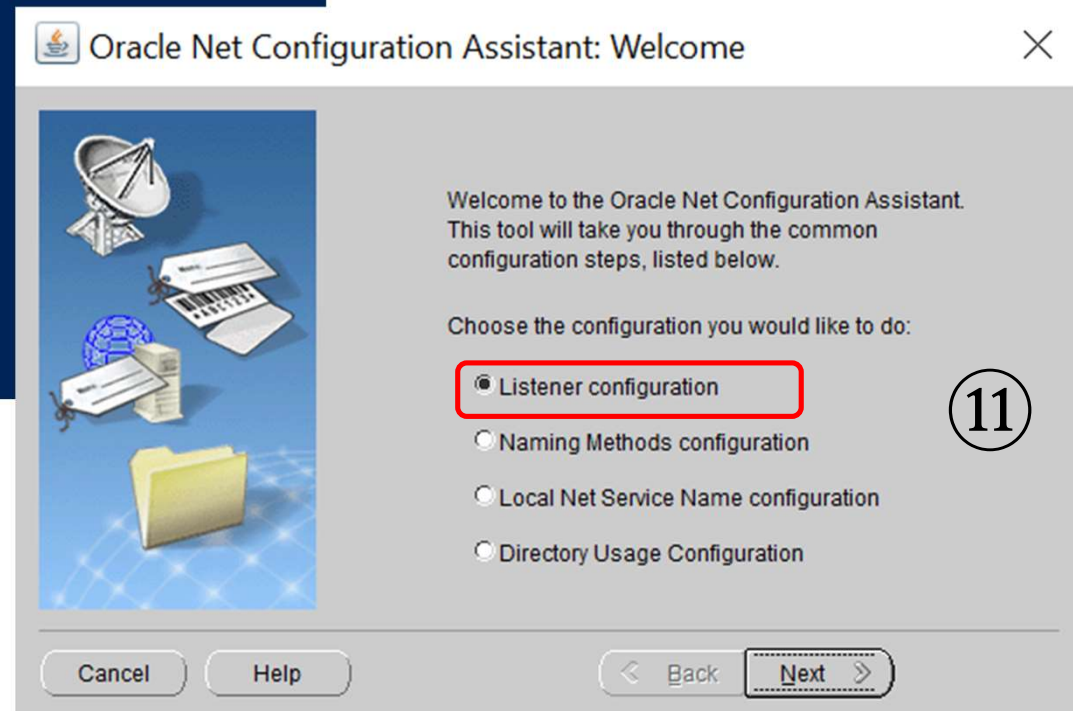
Oracle Net Configuration Assistant: Welcome

Welcome to the Oracle Net Configuration Assistant. This tool will take you through the common configuration steps, listed below.

Choose the configuration you would like to do:

Listener configuration

Naming Methods configuration

Local Net Service Name configuration

Directory Usage Configuration

⑪

Cancel

Help

< Back

Next >